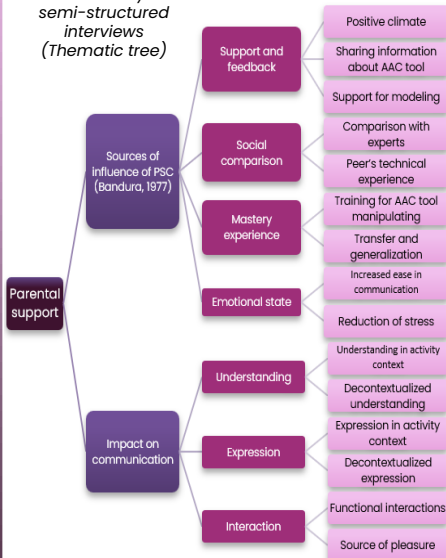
semi-structured interviews (Thematic tree)

Parental support

Sources of influence of PSC (Bandura, 1977)

Support and feedback

Positive climate

Sharing information about AAC tool

Support for modeling

Social comparison

Comparison with experts

Peer's technical experience

Mastery experience

Training for AAC tool manipulating

Transfer and generalization

Emotional state

Increased ease in communication

Reduction of stress

Impact on communication

Understanding

Understanding in activity context

Decontextualized understanding

Expression

Expression in activity context

Decontextualized expression

Interaction

Functional interactions

Source of pleasure